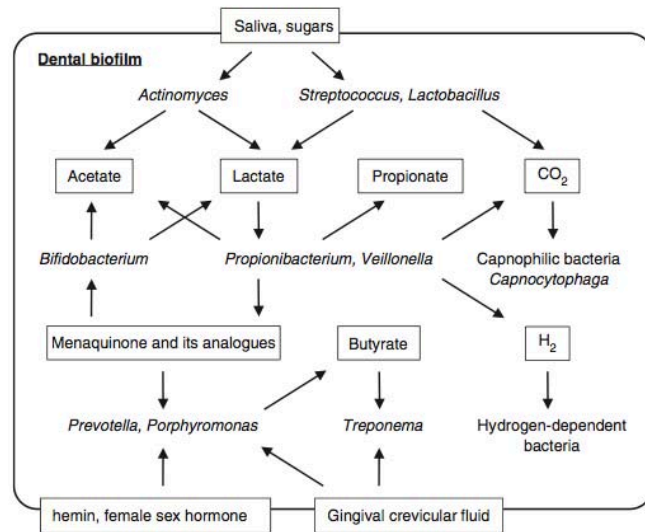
Saliva, sugars

Dental biofilm

Actinomyces

Streptococcus, Lactobacillus

Acetate

Lactate

Propionate

$CO_2$

Bifidobacterium

Propionibacterium, Veillonella

Capnophilic bacteria
Capnocytophaga

Menaquinone and its analogues

Butyrate

$H_2$

Prevotella, Porphyromonas

Treponema

Hydrogen-dependent bacteria

hemin, female sex hormone

Gingival crevicular fluid